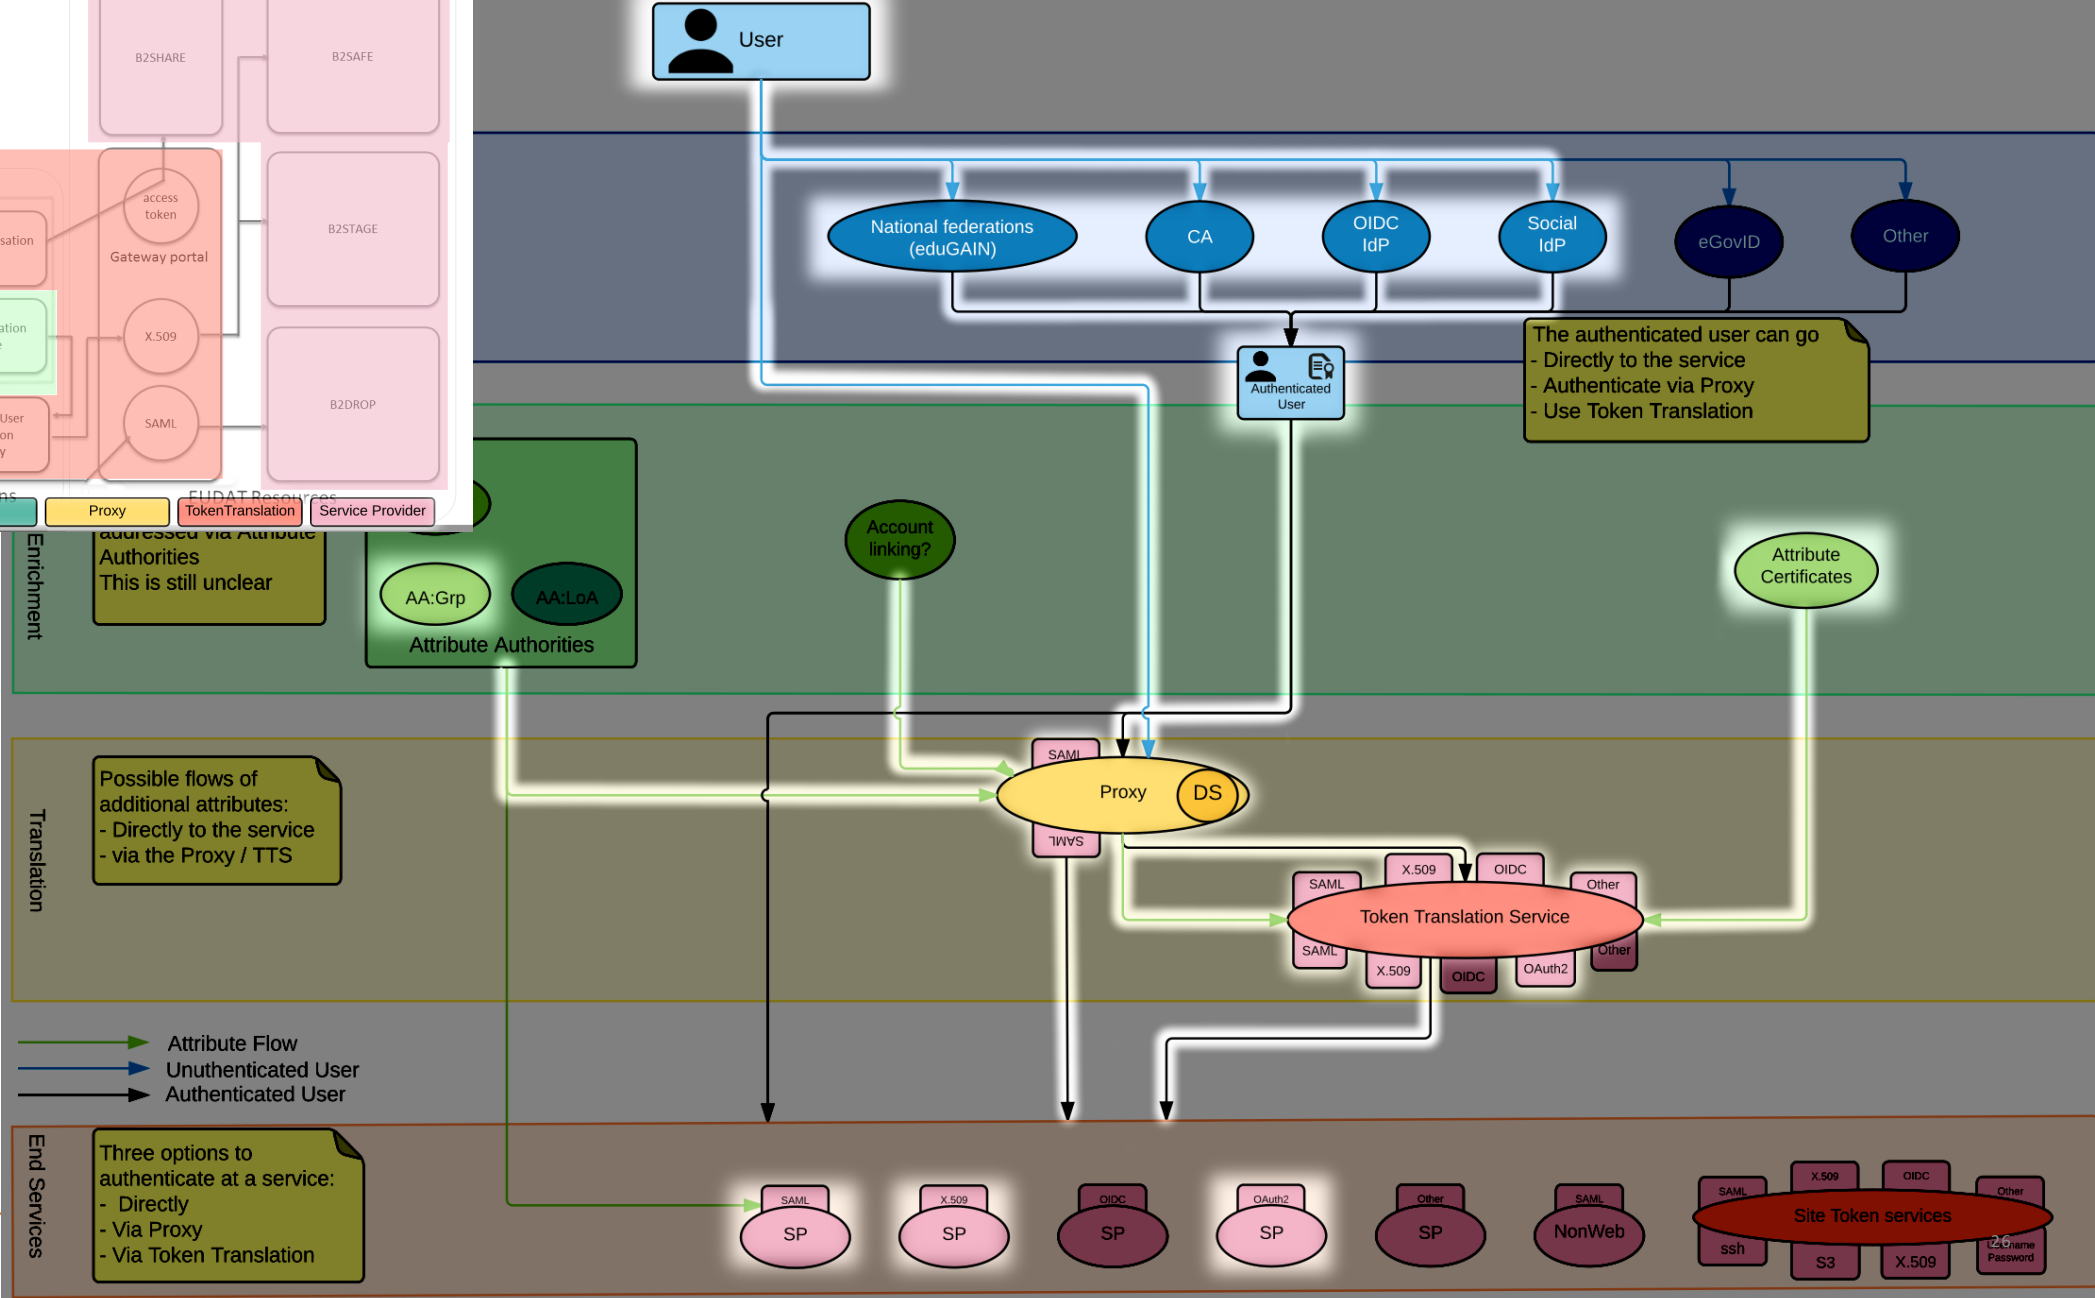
B2SHARE

B2SAFE

sation

access token

Gateway portal

B2STAGE

ation

X.509

User on

SAML

B2DROP

EUDAT Resources

ns

Proxy

TokenTranslation

Service Provider

User

National federations (eduGAIN)

CA

OIDC IdP

Social IdP

eGovID

Other

Authenticated User

The authenticated user can go
- Directly to the service
- Authenticate via Proxy
- Use Token Translation

Enrichment

addressed via Attribute Authorities
This is still unclear

AA:Grp

AA:LoA

Attribute Authorities

Account linking?

Attribute Certificates

Translation

Possible flows of additional attributes:
- Directly to the service
- via the Proxy / TTS

SAML

Proxy

DS

SAML

X.509

OIDC

SAML

Other

Token Translation Service

SAML

X.509

OIDC

OAuth2

Other

Attribute Flow

Unauthenticated User

Authenticated User

End Services

Three options to authenticate at a service:
- Directly
- Via Proxy
- Via Token Translation

SAML

SP

X.509

SP

OIDC

SP

OAuth2

SP

Other

SP

SAML

NonWeb

SAML

X.509

OIDC

Other

Site Token services

ssh

S3

X.509

Username Password

26